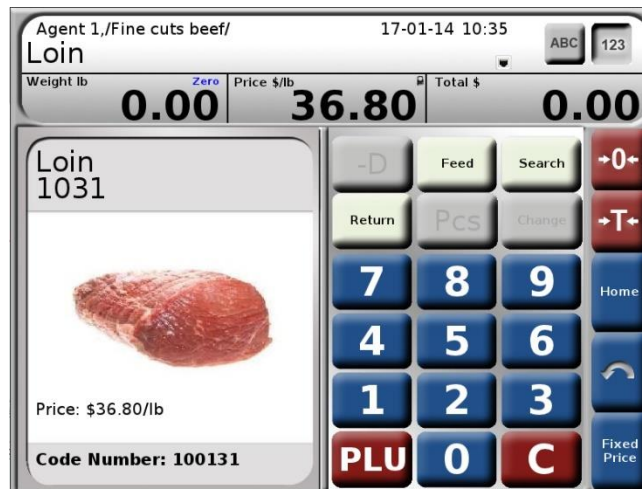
Agent 1,/Fine cuts beef/
Loin
17-01-14 10:35
ABC
123

Weight lb
Zero
0.00
Price $/lb
36.80
Total $
0.00

Loin
1031

Price: $36.80/lb

Code Number: 100131

-D
Feed
Search
→0←
Return
Pcs
Change
→T←
7
8
9
Home
4
5
6
1
2
3
PLU
0
C
Fixed Price